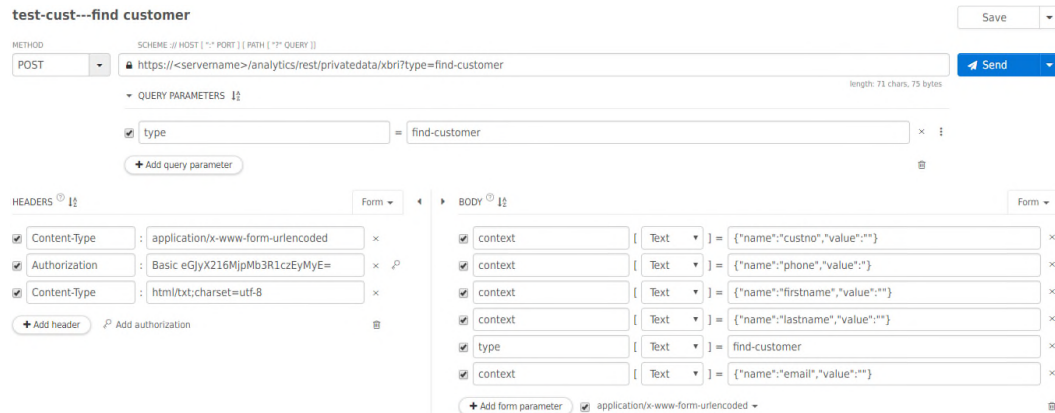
test-cust---find customer

Save

METHOD

POST

SCHEME :// HOST [ ":" PORT ] [ PATH [ "?" QUERY ]]

https://<servername>/analytics/rest/privatedata/xbri?type=find-customer

Send

length: 71 chars, 75 bytes

QUERY PARAMETERS

type = find-customer

+ Add query parameter

HEADERS

Form

Content-Type : application/x-www-form-urlencoded

Authorization : Basic eGJyX216MjpMb3R1czEyMyE=

Content-Type : html/txt;charset=utf-8

+ Add header

Add authorization

BODY

Form

context [ Text ] = {"name":"custno","value":""}

context [ Text ] = {"name":"phone","value":"}

context [ Text ] = {"name":"firstname","value":""}

context [ Text ] = {"name":"lastname","value":""}

type [ Text ] = find-customer

context [ Text ] = {"name":"email","value":""}

+ Add form parameter

application/x-www-form-urlencoded